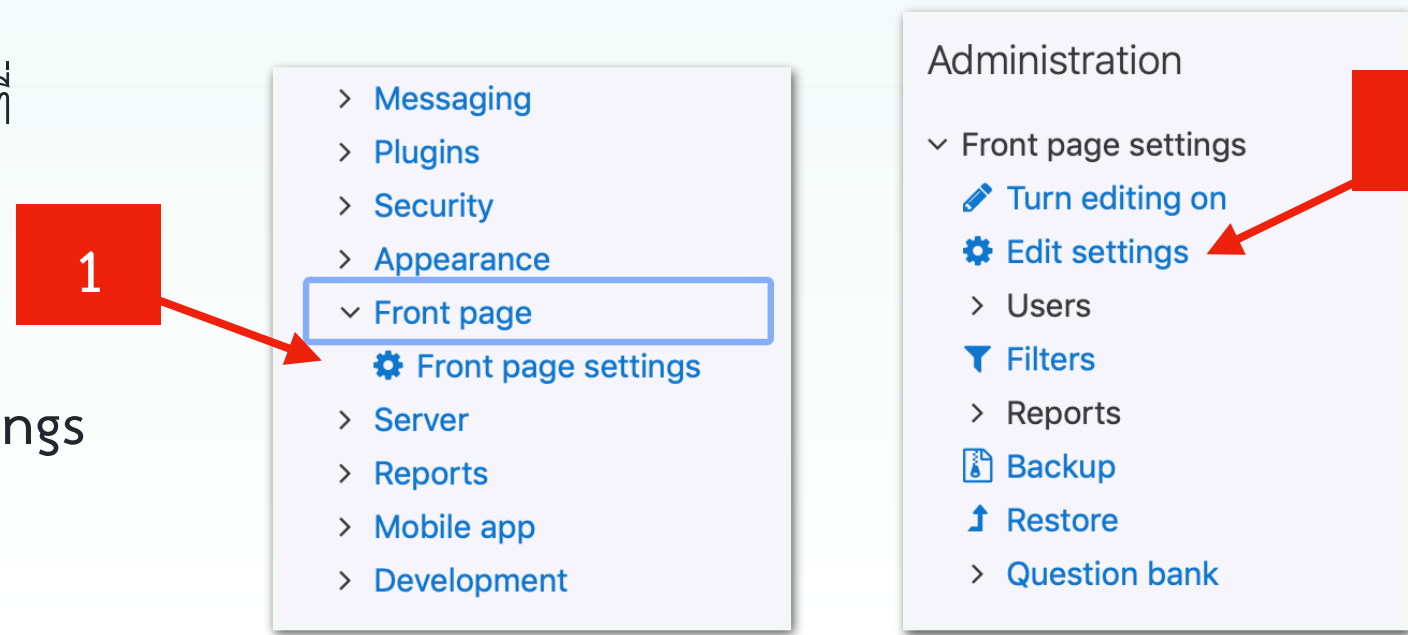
ngs

1

Messaging
Plugins
Security
Appearance
Front page
Front page settings
Server
Reports
Mobile app
Development

Administration

Front page settings
Turn editing on
Edit settings
Users
Filters
Reports
Backup
Restore
Question bank